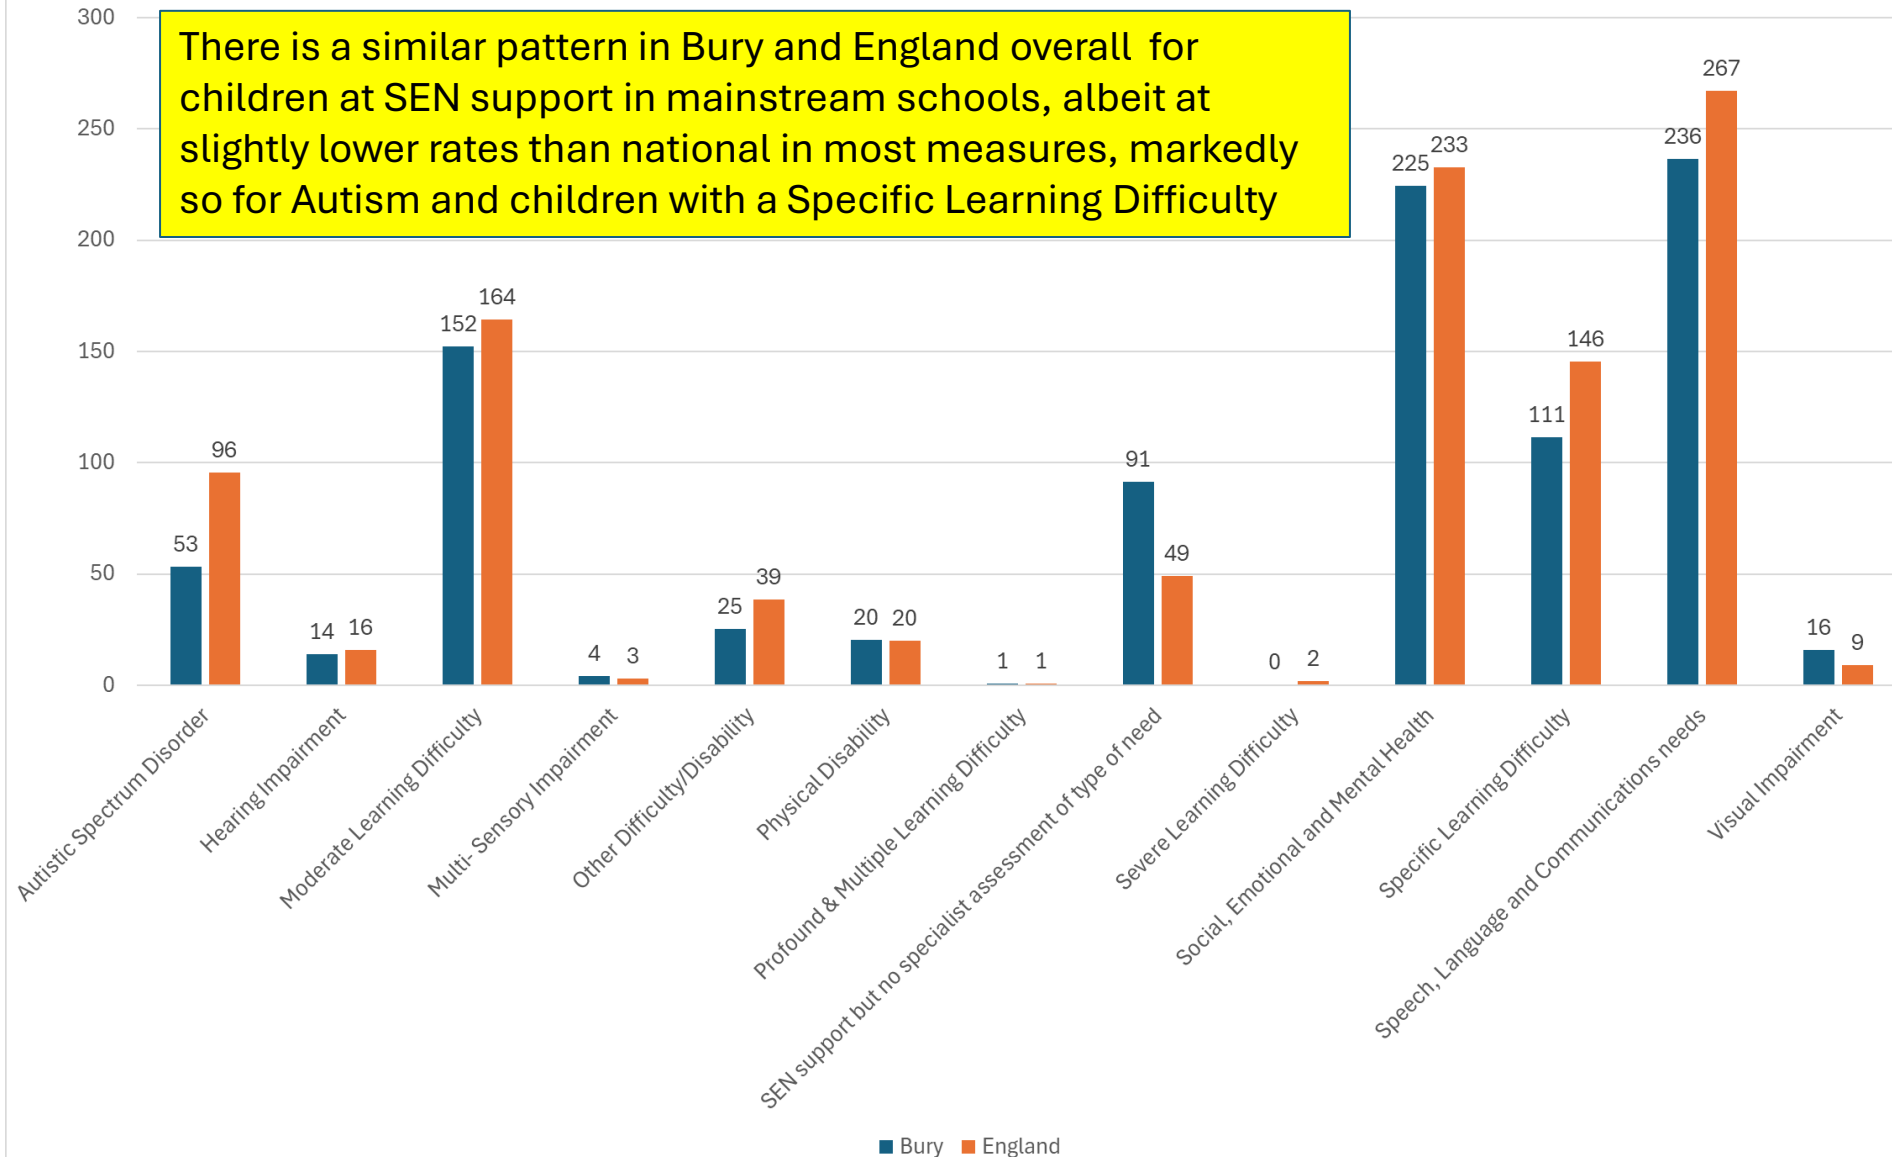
There is a similar pattern in Bury and England overall for children at SEN support in mainstream schools, albeit at slightly lower rates than national in most measures, markedly so for Autism and children with a Specific Learning Difficulty

300
250
200
150
100
50
0

| | Bury | England |
|---|---|---|
| Autistic Spectrum Disorder | 53 | 96 |
| Hearing Impairment | 14 | 16 |
| Moderate Learning Difficulty | 152 | 164 |
| Multi- Sensory Impairment | 4 | 3 |
| Other Difficulty/Disability | 25 | 39 |
| Physical Disability | 20 | 20 |
| Profound & Multiple Learning Difficulty | 1 | 1 |
| SEN support but no specialist assessment of type of need | 91 | 49 |
| Severe Learning Difficulty | 0 | 2 |
| Social, Emotional and Mental Health | 225 | 233 |
| Specific Learning Difficulty | 111 | 146 |
| Speech, Language and Communications needs | 236 | 267 |
| Visual Impairment | 16 | 9 |

Bury England